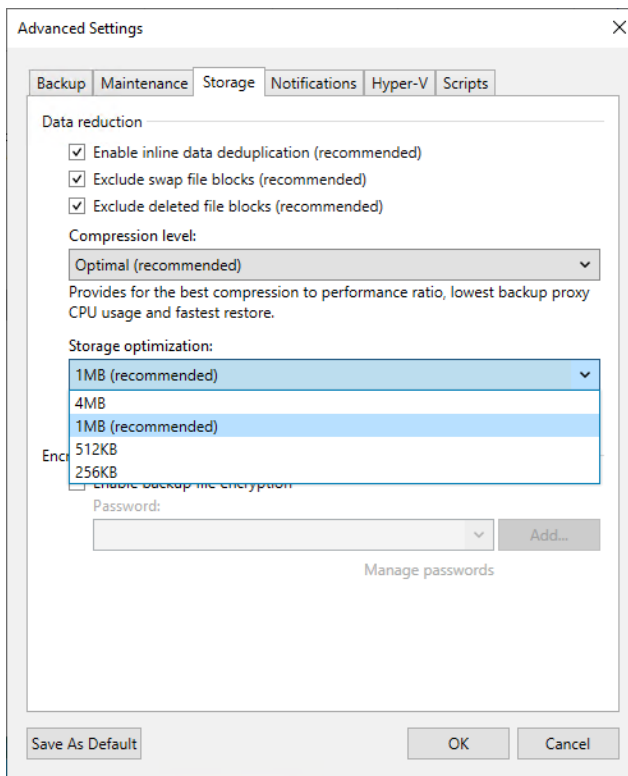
Advanced Settings

Backup | Maintenance | Storage | Notifications | Hyper-V | Scripts

Data reduction

Enable inline data deduplication (recommended)

Exclude swap file blocks (recommended)

Exclude deleted file blocks (recommended)

Compression level:

Optimal (recommended)

Provides for the best compression to performance ratio, lowest backup proxy CPU usage and fastest restore.

Storage optimization:

1MB (recommended)

4MB

1MB (recommended)

512KB

256KB

Encr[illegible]

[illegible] backup file encryption

Password:

Add...

Manage passwords

Save As Default

OK

Cancel